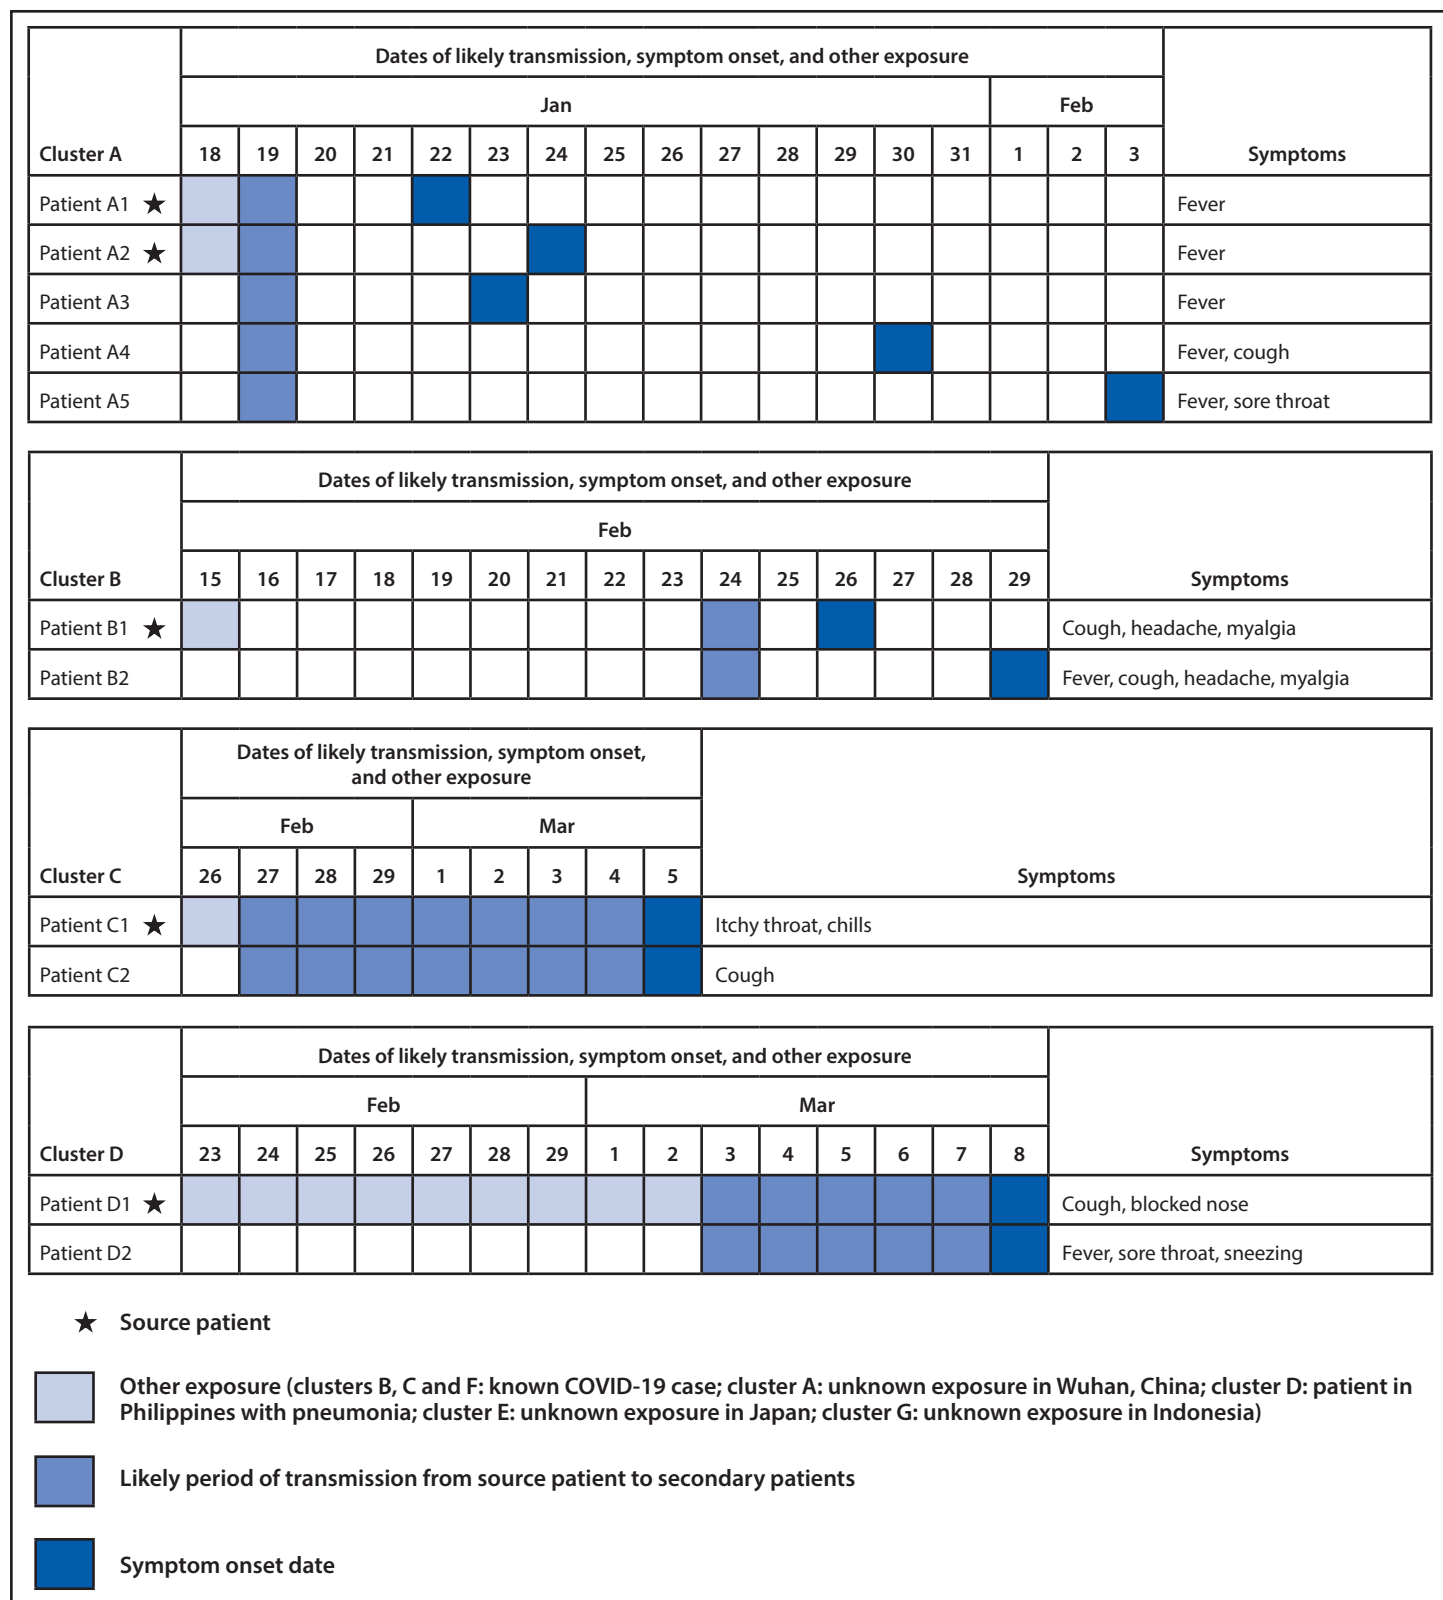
| Cluster A | 18 | 19 | 20 | 21 | 22 | 23 | 24 | 25 | 26 | 27 | 28 | 29 | 30 | 31 | 1 | 2 | 3 | Symptoms |
|---|---|---|---|---|---|---|---|---|---|---|---|---|---|---|---|---|---|---|
| | Dates of likely transmission, symptom onset, and other exposure | | | | | | | | | | | | | | | | | |
| | Jan | | | | | | | | | | | | | | Feb | | | |
| Patient A1 ★ | | | | | | | | | | | | | | | | | | Fever |
| Patient A2 ★ | | | | | | | | | | | | | | | | | | Fever |
| Patient A3 | | | | | | | | | | | | | | | | | | Fever |
| Patient A4 | | | | | | | | | | | | | | | | | | Fever, cough |
| Patient A5 | | | | | | | | | | | | | | | | | | Fever, sore throat |

| Cluster B | 15 | 16 | 17 | 18 | 19 | 20 | 21 | 22 | 23 | 24 | 25 | 26 | 27 | 28 | 29 | Symptoms |
|---|---|---|---|---|---|---|---|---|---|---|---|---|---|---|---|---|
| | Dates of likely transmission, symptom onset, and other exposure | | | | | | | | | | | | | | | |
| | Feb | | | | | | | | | | | | | | | |
| Patient B1 ★ | | | | | | | | | | | | | | | | Cough, headache, myalgia |
| Patient B2 | | | | | | | | | | | | | | | | Fever, cough, headache, myalgia |

| Cluster C | 26 | 27 | 28 | 29 | 1 | 2 | 3 | 4 | 5 | Symptoms |
|---|---|---|---|---|---|---|---|---|---|---|
| | Dates of likely transmission, symptom onset, and other exposure | | | | | | | | | |
| | Feb | | | | Mar | | | | | |
| Patient C1 ★ | | | | | | | | | | Itchy throat, chills |
| Patient C2 | | | | | | | | | | Cough |

| Cluster D | 23 | 24 | 25 | 26 | 27 | 28 | 29 | 1 | 2 | 3 | 4 | 5 | 6 | 7 | 8 | Symptoms |
|---|---|---|---|---|---|---|---|---|---|---|---|---|---|---|---|---|
| | Dates of likely transmission, symptom onset, and other exposure | | | | | | | | | | | | | | | |
| | Feb | | | | | | | Mar | | | | | | | | |
| Patient D1 ★ | | | | | | | | | | | | | | | | Cough, blocked nose |
| Patient D2 | | | | | | | | | | | | | | | | Fever, sore throat, sneezing |

★ Source patient

Other exposure (clusters B, C and F: known COVID-19 case; cluster A: unknown exposure in Wuhan, China; cluster D: patient in Philippines with pneumonia; cluster E: unknown exposure in Japan; cluster G: unknown exposure in Indonesia)

Likely period of transmission from source patient to secondary patients

Symptom onset date